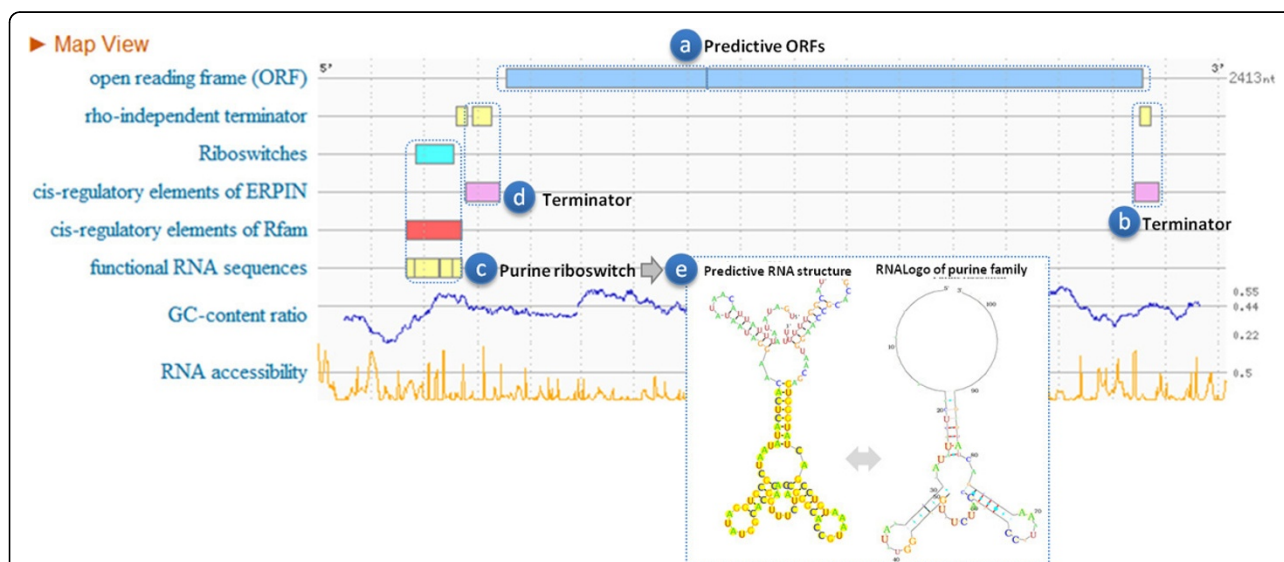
► Map View

a Predictive ORFs

open reading frame (ORF)

5'

3'

2413nt

rho-independent terminator

Riboswitches

cis-regulatory elements of ERPIN

d Terminator

b Terminator

cis-regulatory elements of Rfam

functional RNA sequences

c Purine riboswitch

e Predictive RNA structure

RNALogo of purine family

GC-content ratio

0.55
0.44
0.22

RNA accessibility

0.5